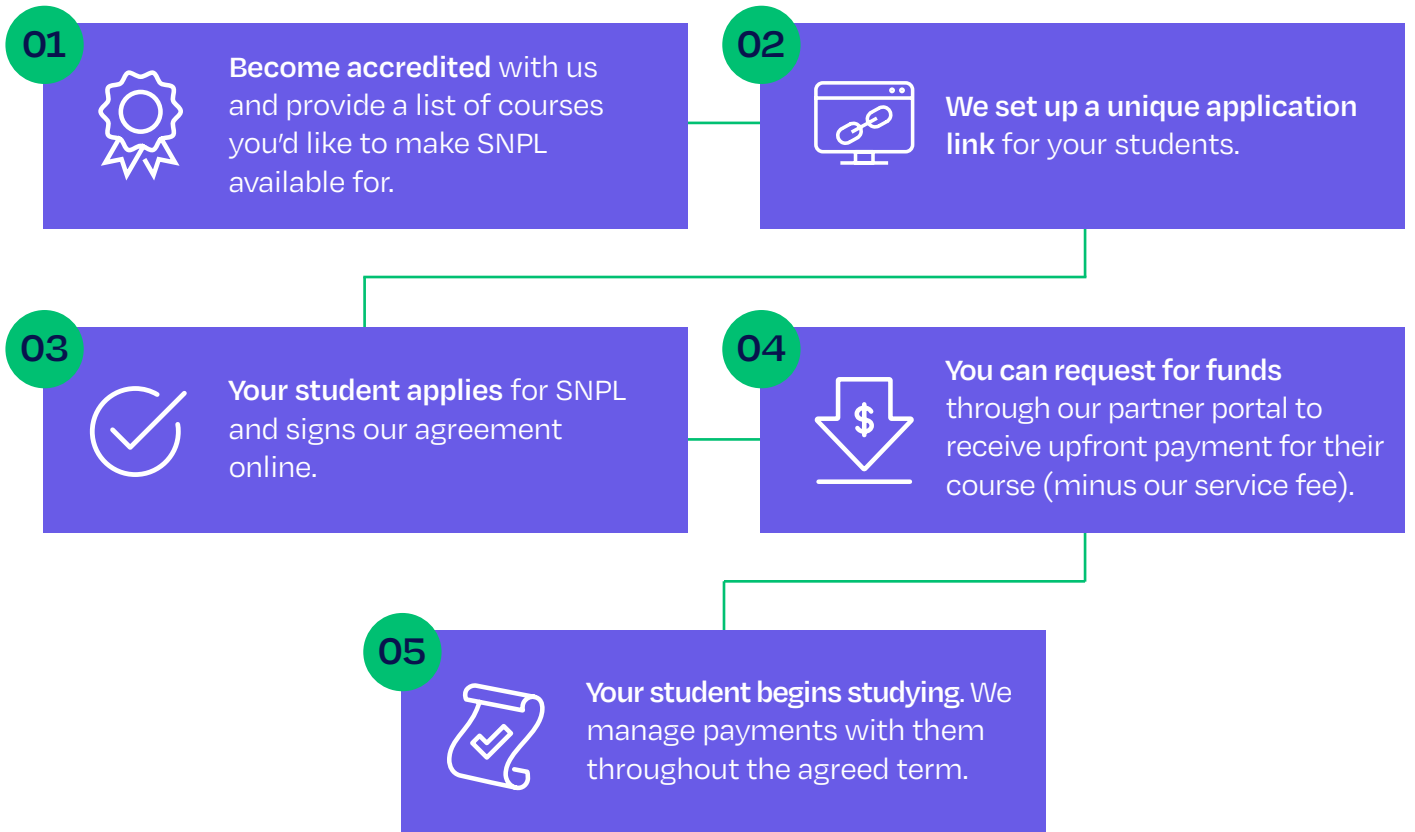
01

Become accredited with us and provide a list of courses you'd like to make SNPL available for.

02

We set up a unique application link for your students.

03

Your student applies for SNPL and signs our agreement online.

04

$

You can request for funds through our partner portal to receive upfront payment for their course (minus our service fee).

05

Your student begins studying. We manage payments with them throughout the agreed term.